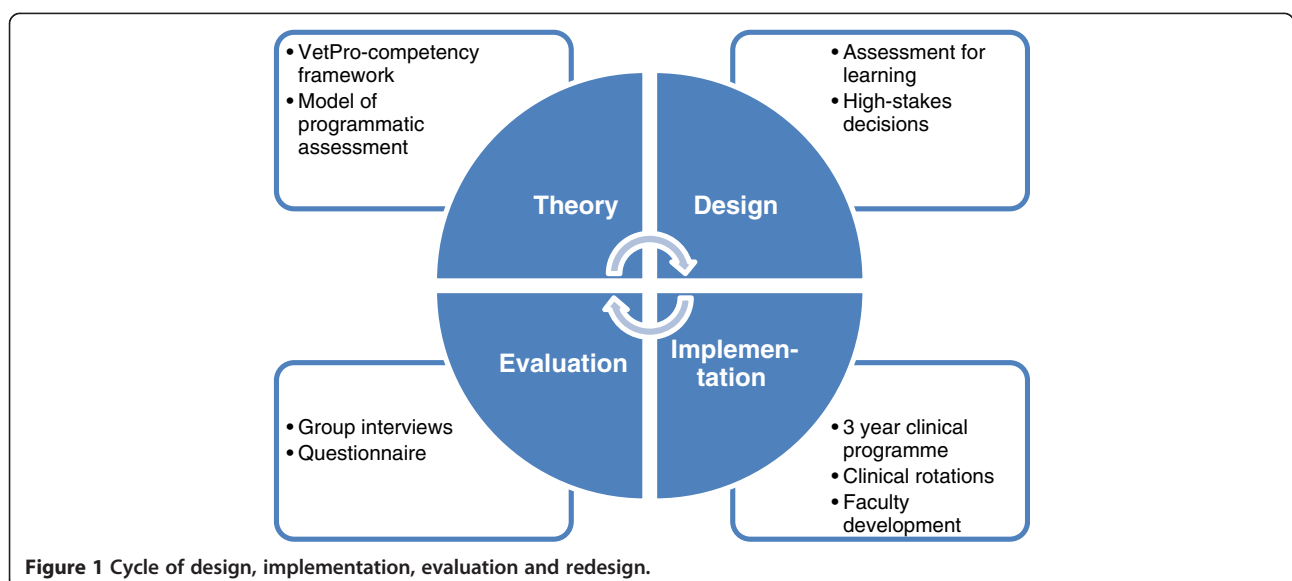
• VetPro-competency framework
• Model of programmatic assessment

• Assessment for learning
• High-stakes decisions

Theory

Design

Evaluation

Implementation

• Group interviews
• Questionnaire

• 3 year clinical programme
• Clinical rotations
• Faculty development

**Figure 1 Cycle of design, implementation, evaluation and redesign.**